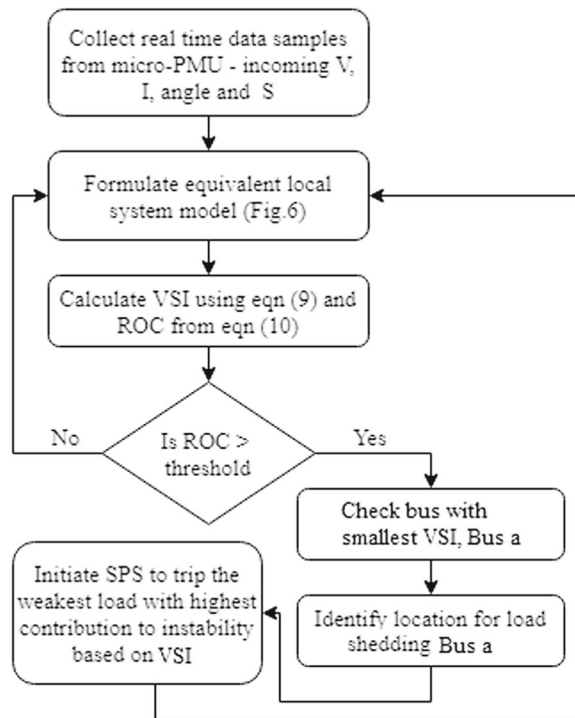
Collect real time data samples from micro-PMU - incoming V, I, angle and S

Formulate equivalent local system model (Fig.6)

Calculate VSI using eqn (9) and ROC from eqn (10)

Is ROC > threshold

No

Yes

Check bus with smallest VSI, Bus a

Identify location for load shedding Bus a

Initiate SPS to trip the weakest load with highest contribution to instability based on VSI